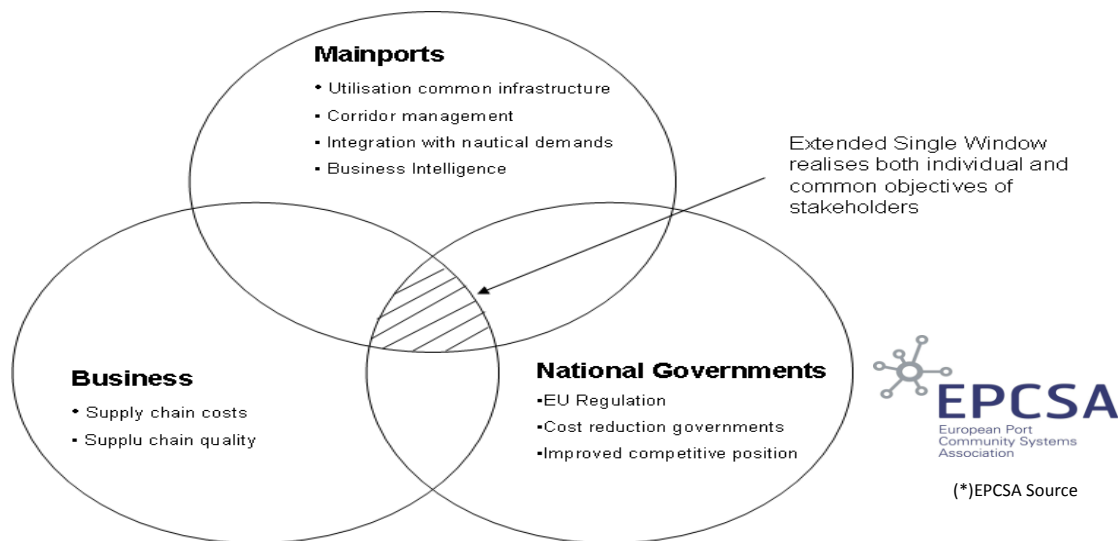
Mainports
• Utilisation common infrastructure
• Corridor management
• Integration with nautical demands
• Business Intelligence

Extended Single Window realises both individual and common objectives of stakeholders

Business
• Supply chain costs
• Supplu chain quality

National Governments
•EU Regulation
•Cost reduction governments
•Improved competitive position

EPCSA
European Port Community Systems Association

(*)EPCSA Source